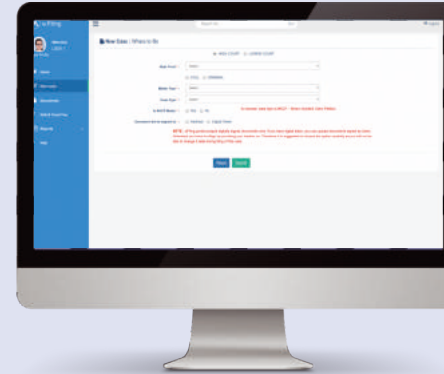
e-Filing

Welcome

Home

New Case

New Case / Where to file

HIGH COURT   LOWER COURT

Bench Type *

CIVIL   CRIMINAL

Matter Type *

Case Type *

Is MACT Matter *   YES   NO

Document to be signed by *

NOTE

Reset   Submit